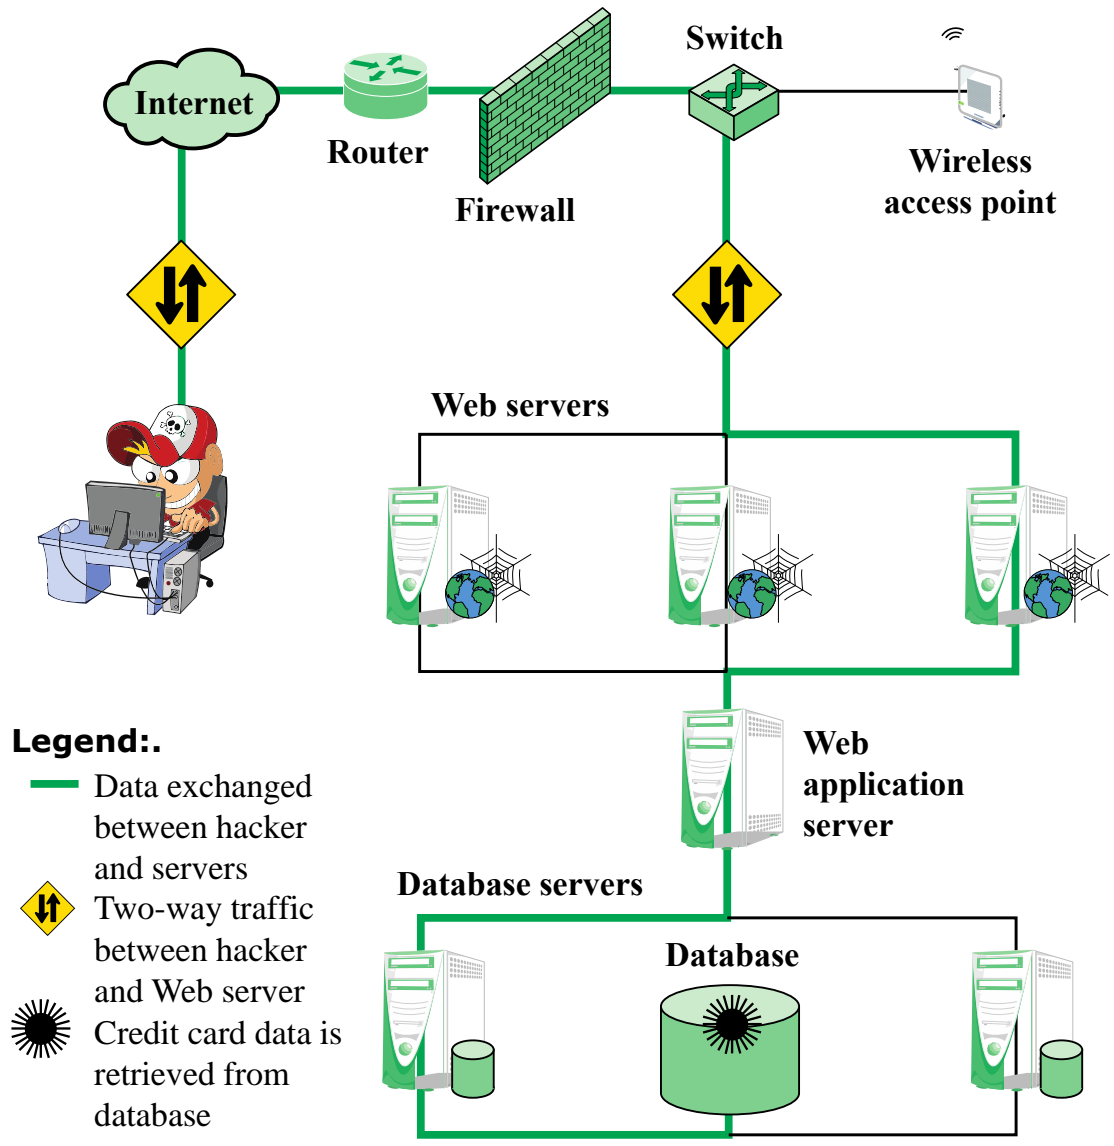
Internet

Router

Firewall

Switch

Wireless access point

Web servers

Web application server

Database servers

Database

Legend:.

Data exchanged between hacker and servers

Two-way traffic between hacker and Web server

Credit card data is retrieved from database